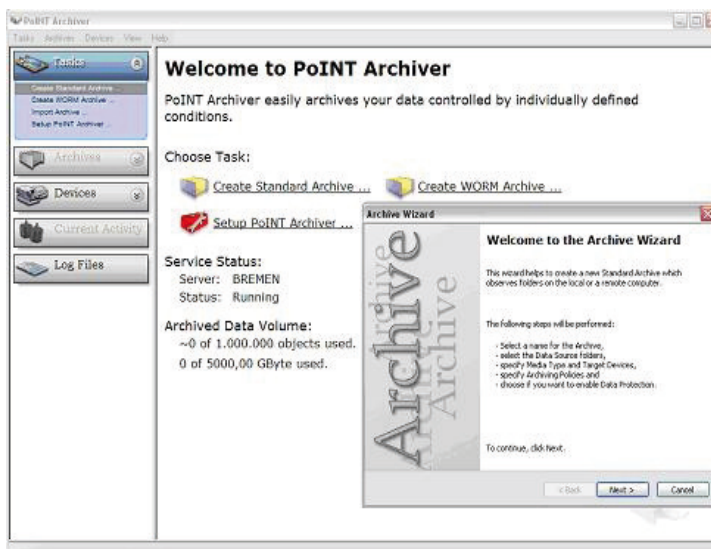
PoINT Archiver

Tasks Archives Devices View Help

Tasks

Create Standard Archive ...
Create WORM Archive ...
Import Archive ...
Setup PoINT Archiver ...

Archives

Devices

Current Activity

Log Files

Welcome to PoINT Archiver

PoINT Archiver easily archives your data controlled by individually defined conditions.

Choose Task:

Create Standard Archive ...

Create WORM Archive ...

Setup PoINT Archiver ...

Service Status:
Server: BREMEN
Status: Running

Archived Data Volume:
~0 of 1.000.000 objects used.
0 of 5000,00 GByte used.

Archive Wizard

Archive Archive Archive

Welcome to the Archive Wizard

This wizard helps to create a new Standard Archive which observes folders on the local or a remote computer.

The following steps will be performed:

- Select a name for the Archive,
- select the Data Source folders,
- specify Media Type and Target Devices,
- specify Archiving Policies and
- choose if you want to enable Data Protection.

To continue, click Next.

< Back Next > Cancel